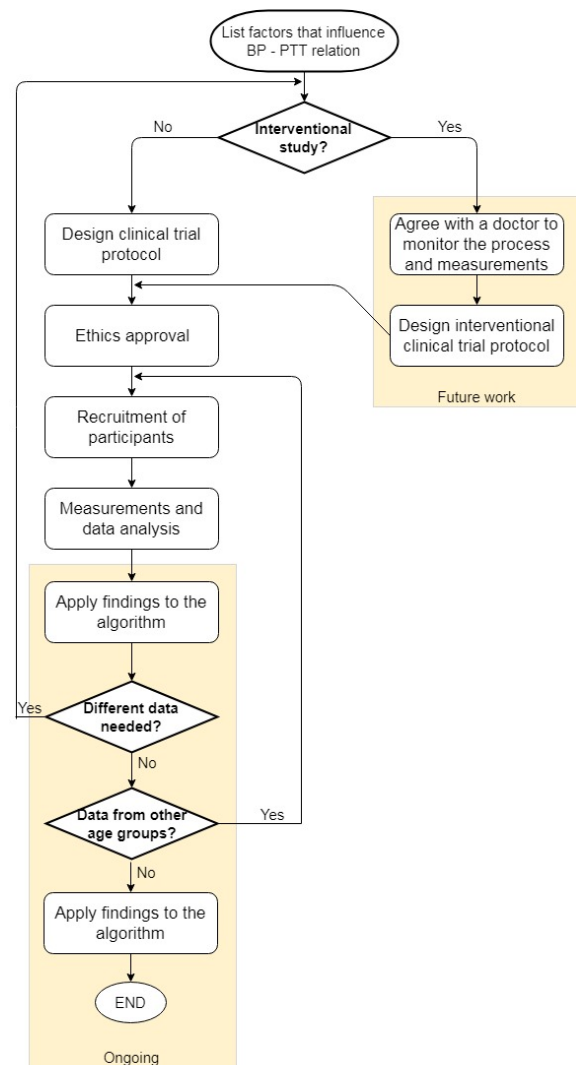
List factors that influence BP - PTT relation

Interventional study?

No

Yes

Design clinical trial protocol

Agree with a doctor to monitor the process and measurements

Ethics approval

Design interventional clinical trial protocol

Future work

Recruitment of participants

Measurements and data analysis

Apply findings to the algorithm

Yes

Different data needed?

No

Data from other age groups?

Yes

No

Apply findings to the algorithm

END

Ongoing